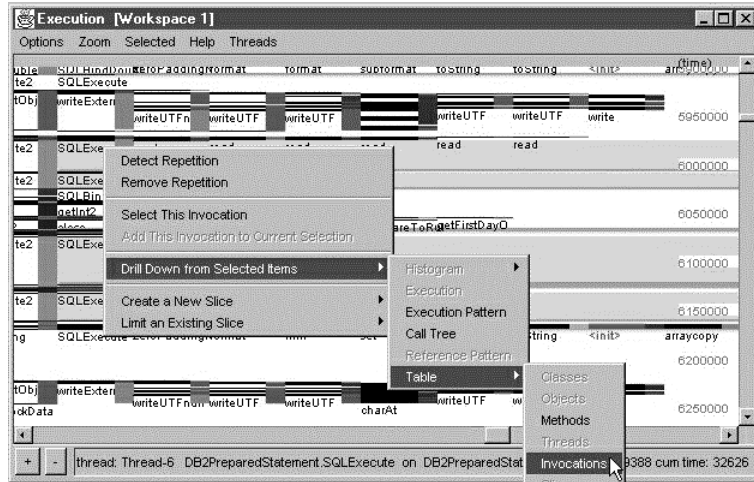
Execution [Workspace 1]

Options Zoom Selected Help Threads

(time)

SQLExecute

writeExtern

writeUTF writeUTF writeUTF writeUTF writeUTF write

5950000

SQLExe

read read

6000000

SQLExe

SQLBin

getInt2

6050000

getFirstDayO

SQLExe

6100000

SQLExe

6150000

SQLExecute

tring <init> arraycopy

6200000

writeExtern

writeUTF writeUTF writeUTF writeUTF

charAt

6250000

Detect Repetition
Remove Repetition

Select This Invocation
Add This Invocation to Current Selection

Drill Down from Selected Items

Create a New Slice
Limit an Existing Slice

Histogram
Execution
Execution Pattern
Call Tree
Reference Pattern
Table

Classes
Objects
Methods
Threads
Invocations

+ - thread: Thread-6 DB2PreparedStatement.SQLExecute on DB2PreparedStat 9388 cum time: 32626